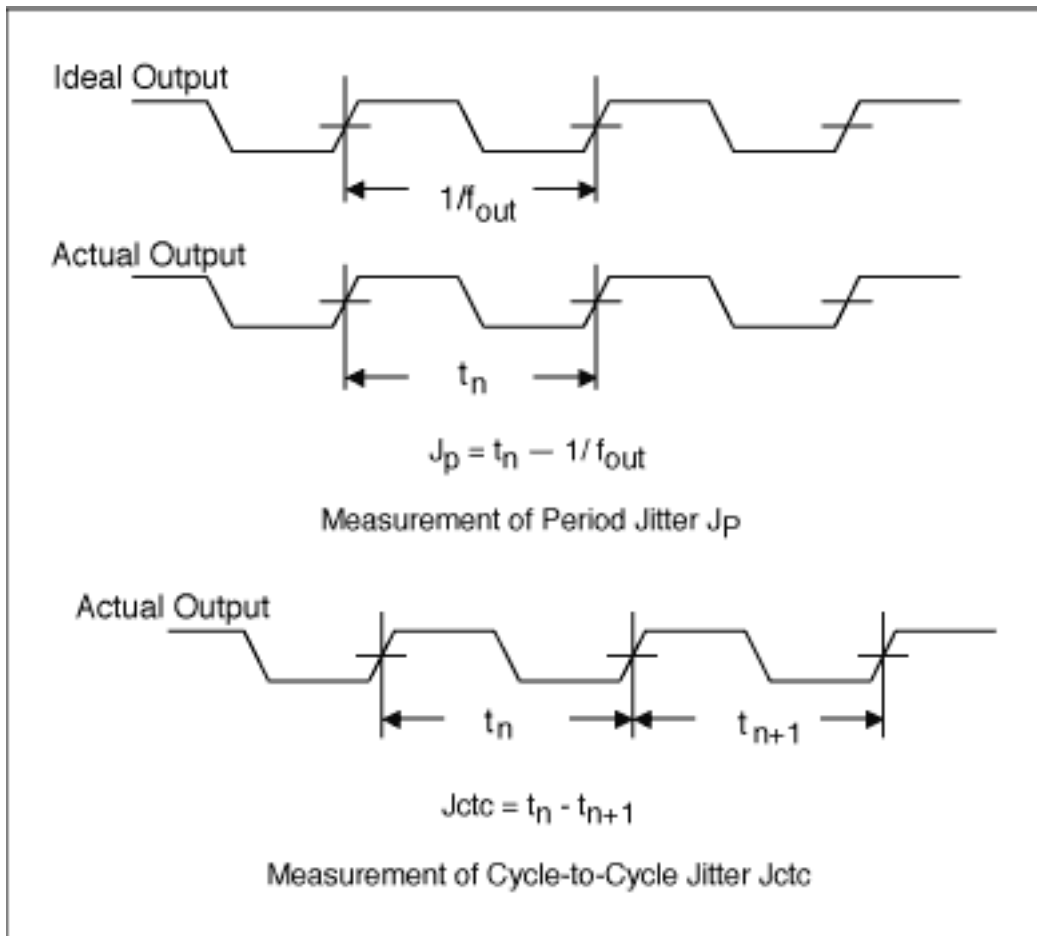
Ideal Output

$1/f_{out}$

Actual Output

$t_n$

$J_p = t_n - 1/f_{out}$

Measurement of Period Jitter $J_P$

Actual Output

$t_n$

$t_{n+1}$

$Jctc = t_n - t_{n+1}$

Measurement of Cycle-to-Cycle Jitter Jctc